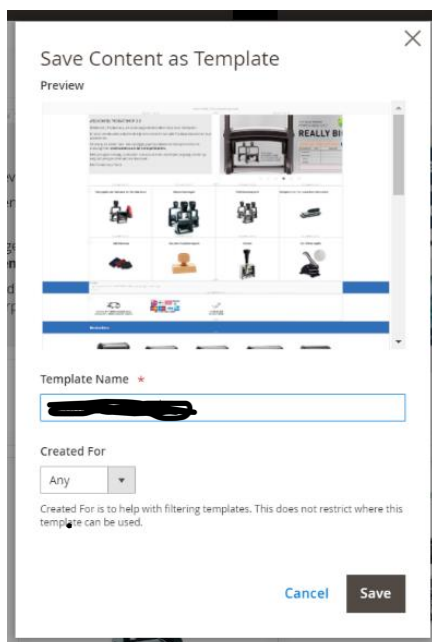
Save Content as Template

Preview

REALLY BI

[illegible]

Template Name *

Created For

Any

Created For is to help with filtering templates. This does not restrict where this template can be used.

Cancel

Save